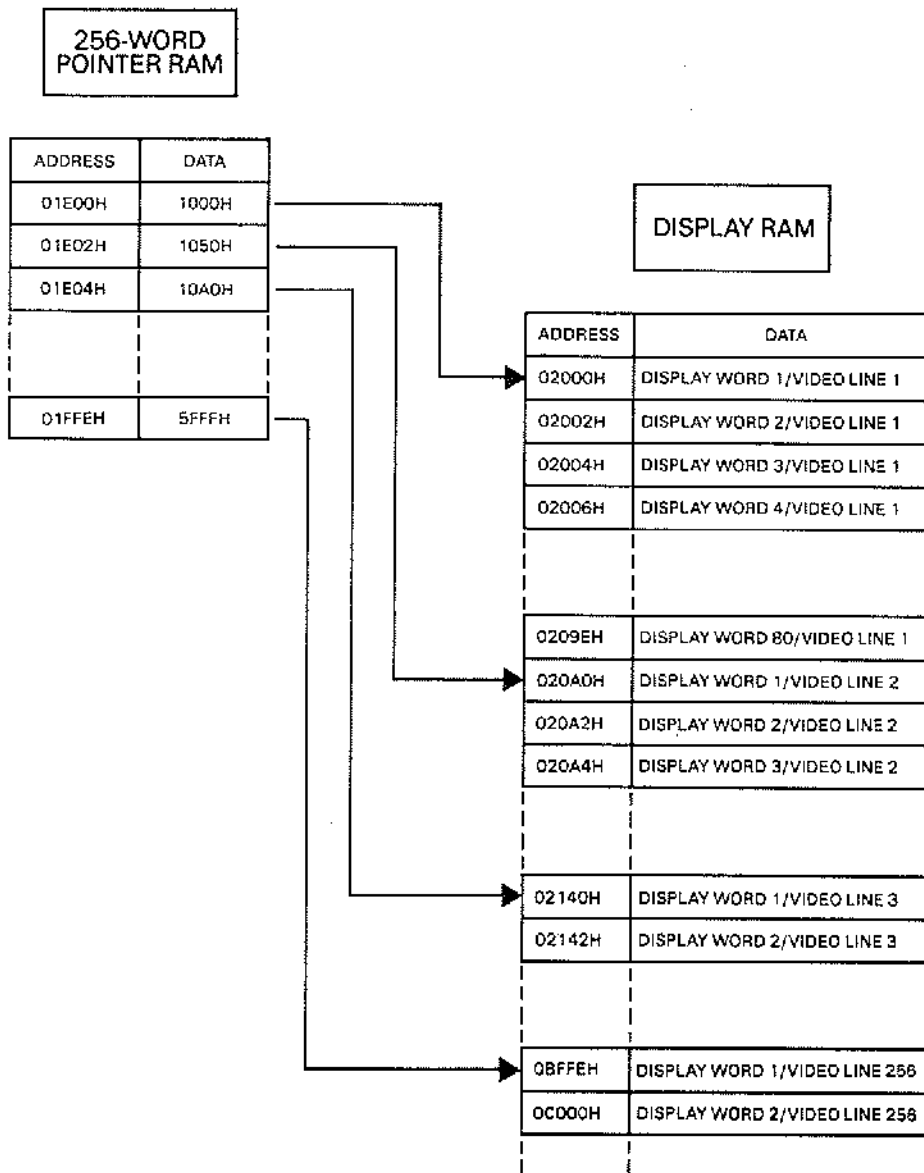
256-WORD POINTER RAM

| ADDRESS | DATA |
|---|---|
| 01E00H | 1000H |
| 01E02H | 1050H |
| 01E04H | 10A0H |
| | |
| 01FFEH | 5FFFH |

DISPLAY RAM

| ADDRESS | DATA |
|---|---|
| 02000H | DISPLAY WORD 1/VIDEO LINE 1 |
| 02002H | DISPLAY WORD 2/VIDEO LINE 1 |
| 02004H | DISPLAY WORD 3/VIDEO LINE 1 |
| 02006H | DISPLAY WORD 4/VIDEO LINE 1 |
| | |
| 0209EH | DISPLAY WORD 80/VIDEO LINE 1 |
| 020A0H | DISPLAY WORD 1/VIDEO LINE 2 |
| 020A2H | DISPLAY WORD 2/VIDEO LINE 2 |
| 020A4H | DISPLAY WORD 3/VIDEO LINE 2 |
| | |
| 02140H | DISPLAY WORD 1/VIDEO LINE 3 |
| 02142H | DISPLAY WORD 2/VIDEO LINE 3 |
| | |
| 0BFFEH | DISPLAY WORD 1/VIDEO LINE 256 |
| 0C000H | DISPLAY WORD 2/VIDEO LINE 256 |